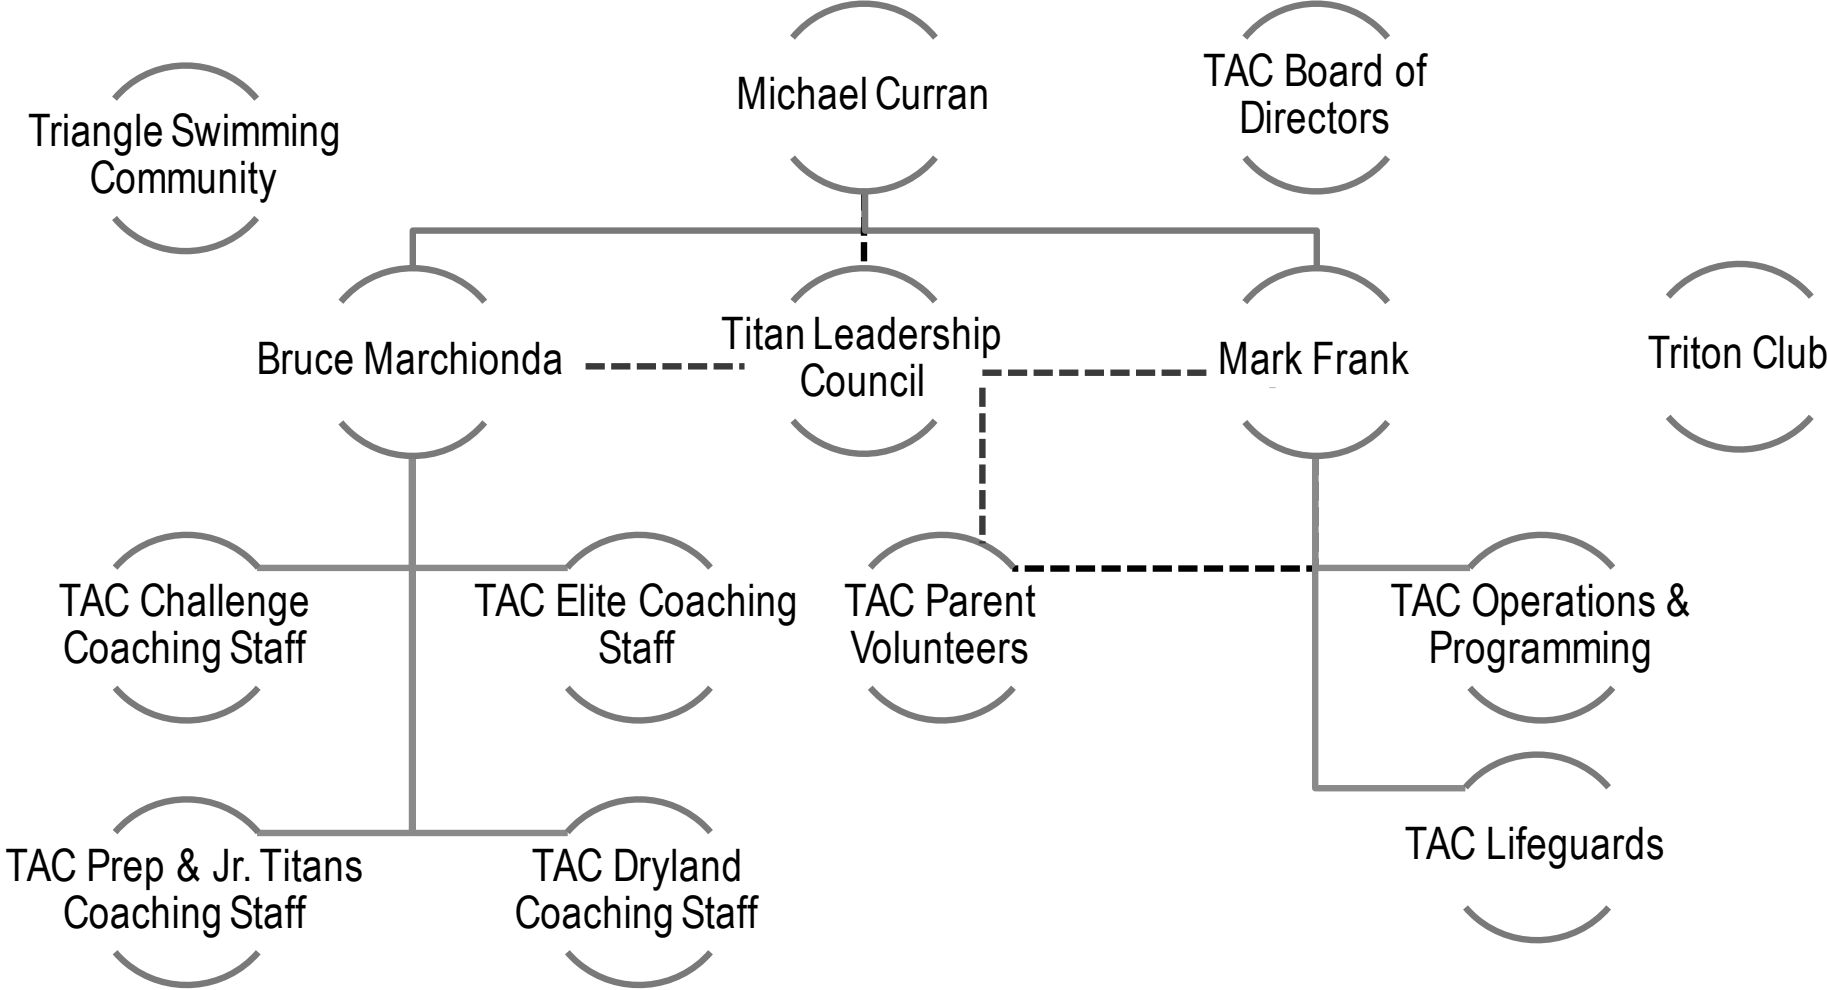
Triangle Swimming Community

Michael Curran

TAC Board of Directors

Bruce Marchionda

Titan Leadership Council

Mark Frank

Triton Club

TAC Challenge Coaching Staff

TAC Elite Coaching Staff

TAC Parent Volunteers

TAC Operations & Programming

TAC Lifeguards

TAC Prep & Jr. Titans Coaching Staff

TAC Dryland Coaching Staff